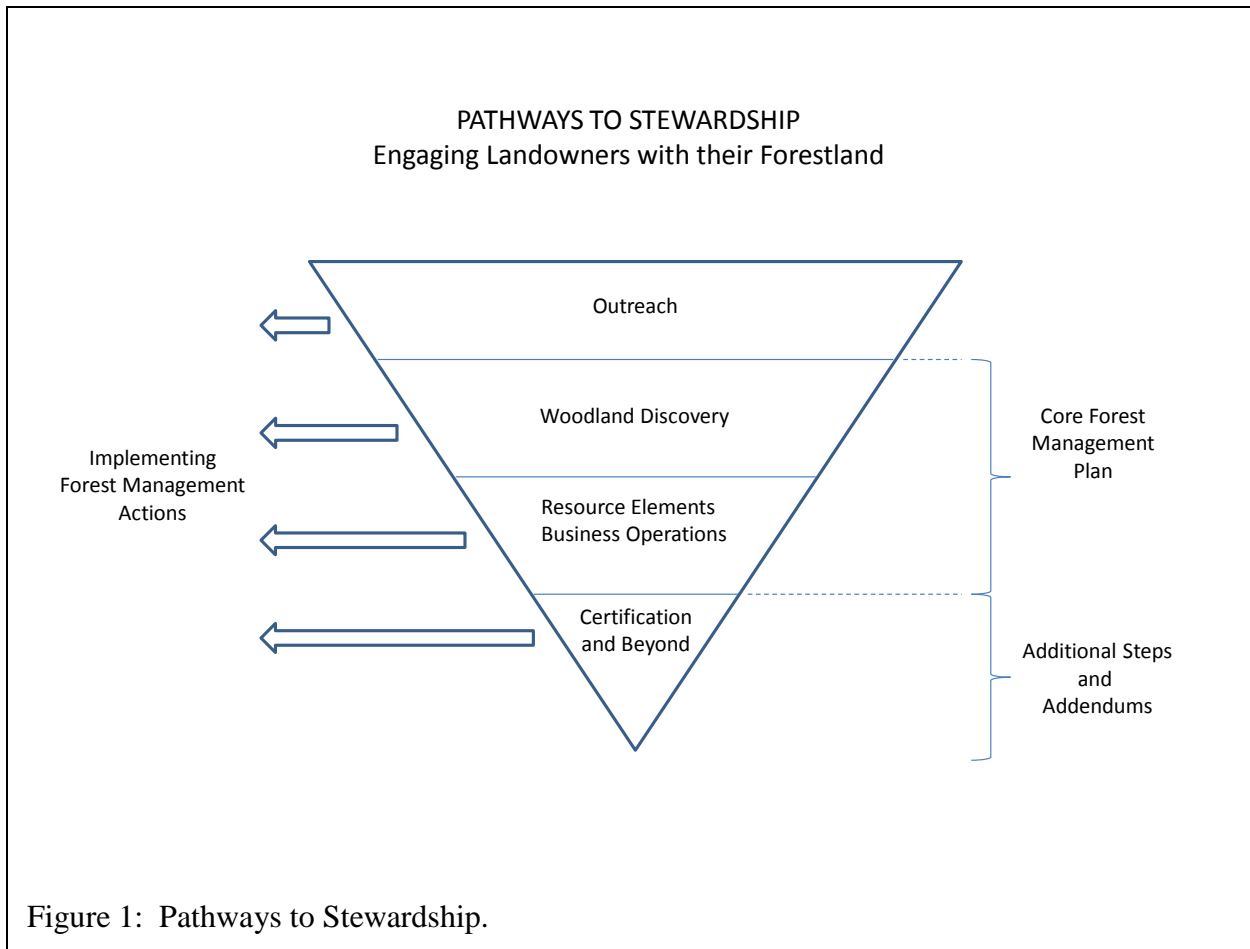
PATHWAYS TO STEWARDSHIP
Engaging Landowners with their Forestland

Outreach

Woodland Discovery

Resource Elements
Business Operations

Certification and Beyond

Implementing Forest Management Actions

Core Forest Management Plan

Additional Steps and Addendums

Figure 1: Pathways to Stewardship.